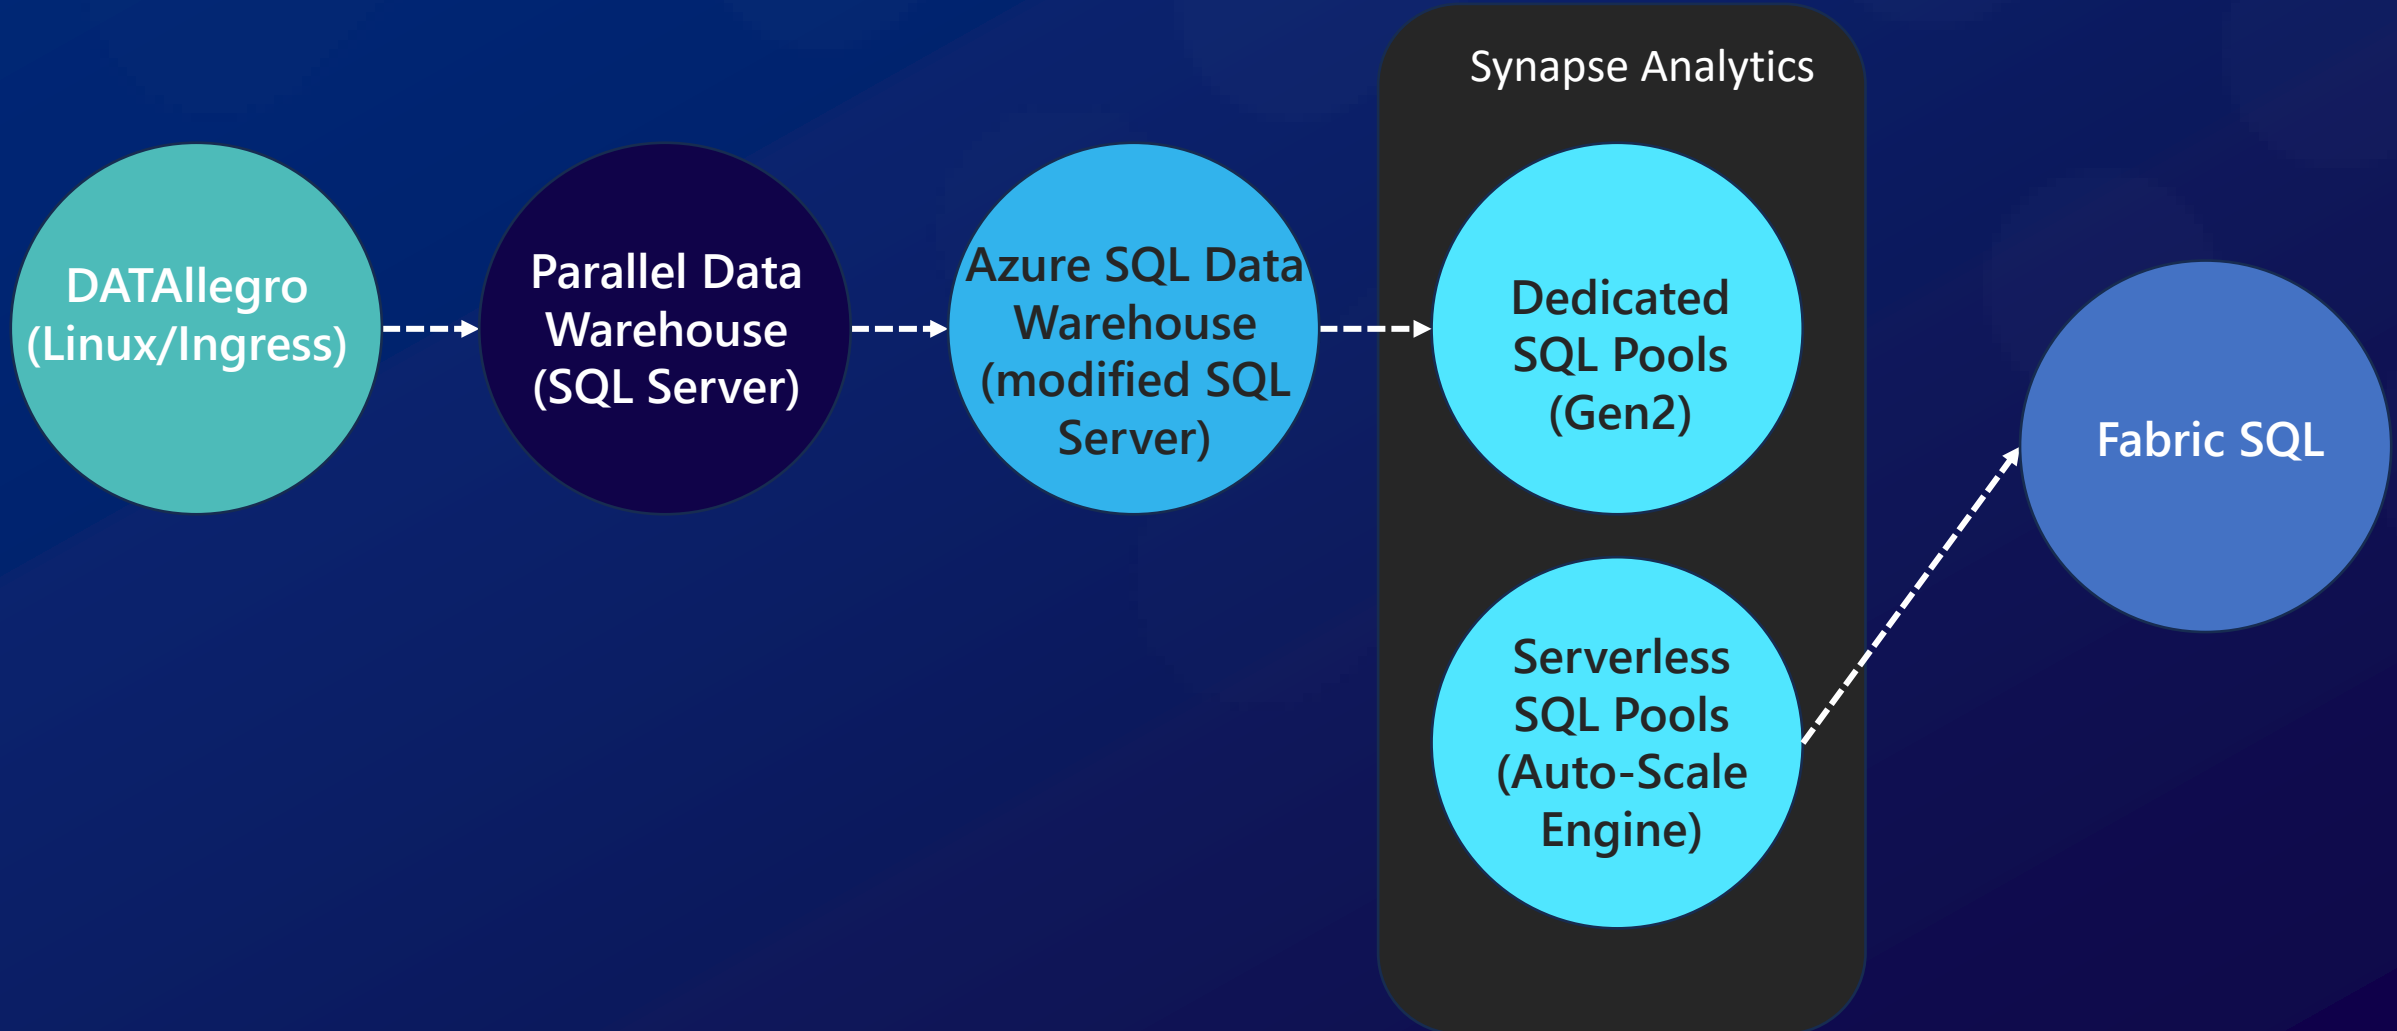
DATAllegro (Linux/Ingress)

Parallel Data Warehouse (SQL Server)

Azure SQL Data Warehouse (modified SQL Server)

Synapse Analytics

Dedicated SQL Pools (Gen2)

Serverless SQL Pools (Auto-Scale Engine)

Fabric SQL